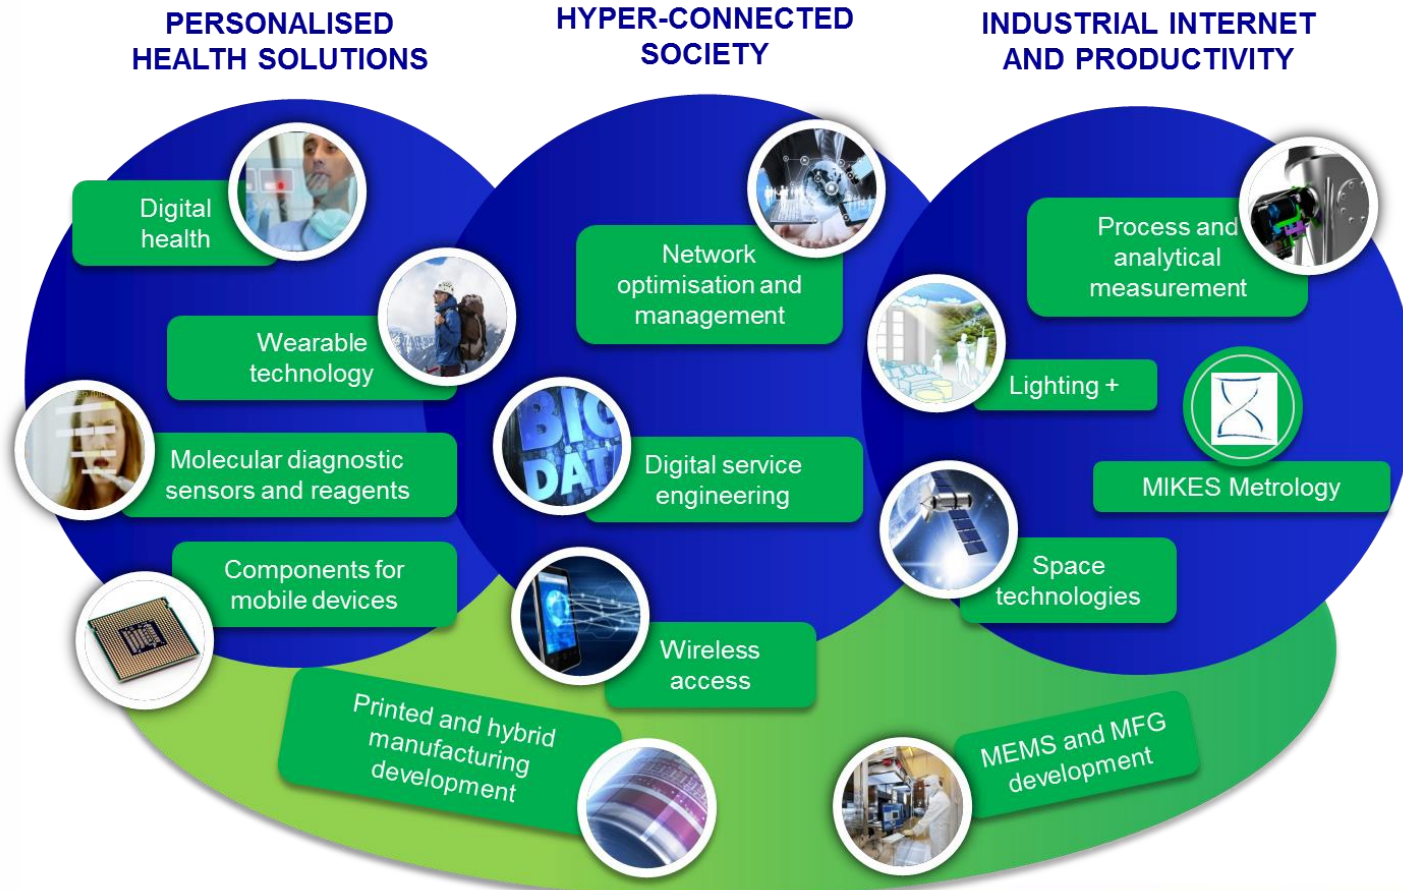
PERSONALISED HEALTH SOLUTIONS

HYPER-CONNECTED SOCIETY

INDUSTRIAL INTERNET AND PRODUCTIVITY

Digital health

Wearable technology

Molecular diagnostic sensors and reagents

Components for mobile devices

Network optimisation and management

BIG DATA

Digital service engineering

Wireless access

Process and analytical measurement

Lighting +

MIKES Metrology

Space technologies

Printed and hybrid manufacturing development

MEMS and MFG development